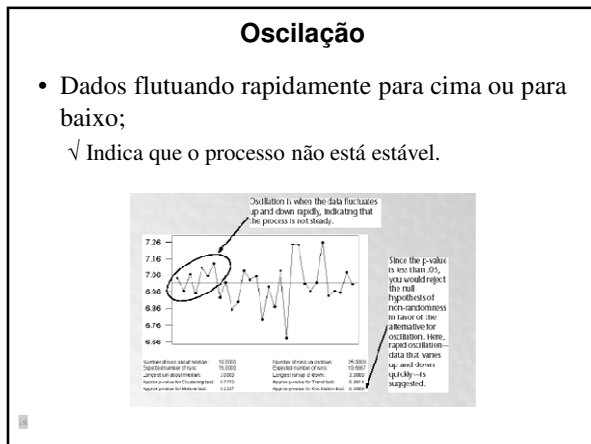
Oscilação

• Dados flutuando rapidamente para cima ou para baixo;

√ Indica que o processo não está estável.

Oscillation is when the data fluctuates up and down rapidly, indicating that the process is not steady.

7.26
7.16
7.06
6.96
6.86
6.76
6.66

Since the p-value is less than .05, you would reject the null hypothesis of non-randomness in favor of the alternative for oscillation. Here, rapid oscillation—data that varies up and down quickly—is suggested.

Number of runs about median: 18.0000
Expected number of runs: 15.0000
Longest run about median: 3.0000
Approx p-value for Clustering test: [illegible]
Approx p-value for Mixtures test: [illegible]

Number of runs up or down: 25.0000
Expected number of runs: 18.6667
Longest run up or down: 2.0000
Approx p-value for Trends test: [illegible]
Approx p-value for Oscillation test: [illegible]